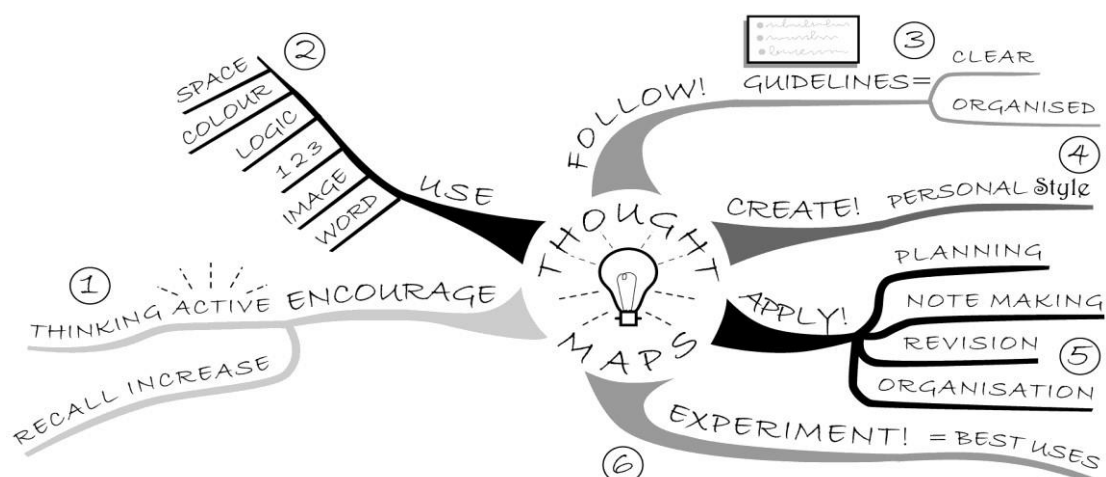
THOUGHT MAPS

2
USE
SPACE
COLOUR
LOGIC
123
IMAGE
WORD

3
FOLLOW!
GUIDELINES=
CLEAR
ORGANISED

4
CREATE!
PERSONAL Style

APPLY!
PLANNING
NOTE MAKING
REVISION
5
ORGANISATION

1
ENCOURAGE
ACTIVE
THINKING
RECALL INCREASE

6
EXPERIMENT! = BEST USES